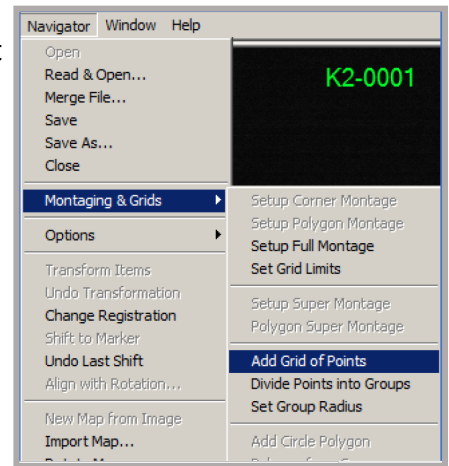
Navigator Window Help

Open
Read & Open...
Merge File...
Save
Save As...
Close

Montaging & Grids
Options

Transform Items
Undo Transformation
Change Registration
Shift to Marker
Undo Last Shift
Align with Rotation...

New Map from Image
Import Map...
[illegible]

K2-0001

Setup Corner Montage
Setup Polygon Montage
Setup Full Montage
Set Grid Limits

Setup Super Montage
Polygon Super Montage

Add Grid of Points
Divide Points into Groups
Set Group Radius

Add Circle Polygon
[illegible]